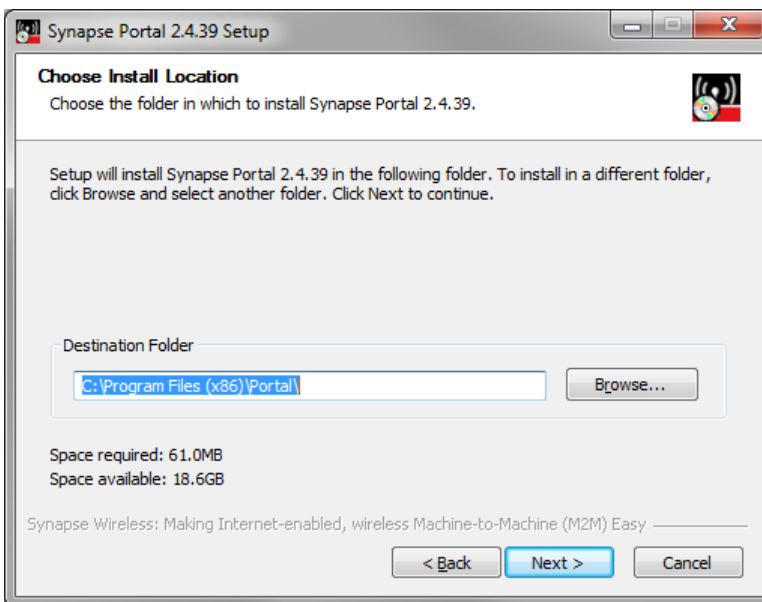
Synapse Portal 2.4.39 Setup

Choose Install Location
Choose the folder in which to install Synapse Portal 2.4.39.

Setup will install Synapse Portal 2.4.39 in the following folder. To install in a different folder, click Browse and select another folder. Click Next to continue.

Destination Folder

C:\Program Files (x86)\Portal\

Browse...

Space required: 61.0MB
Space available: 18.6GB

Synapse Wireless: Making Internet-enabled, wireless Machine-to-Machine (M2M) Easy

< Back

Next >

Cancel